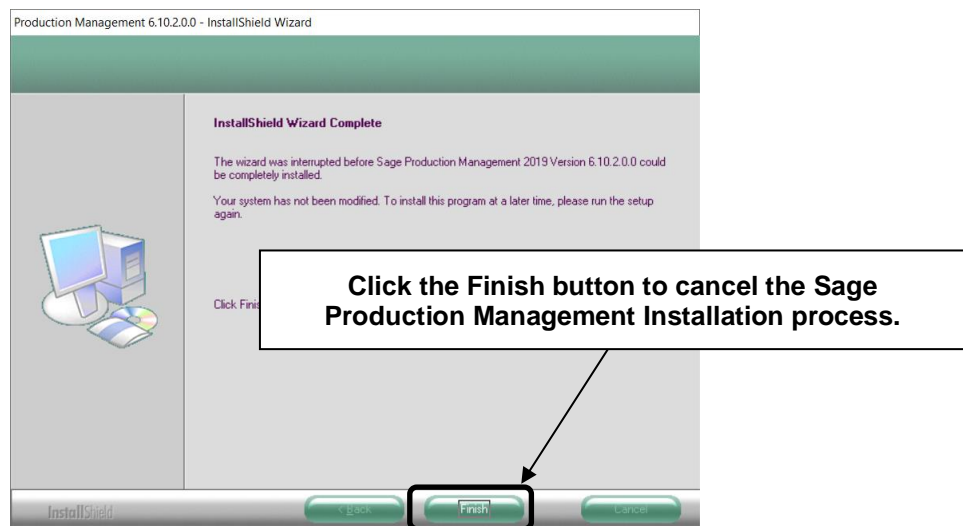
Production Management 6.10.2.0.0 - InstallShield Wizard

InstallShield Wizard Complete

The wizard was interrupted before Sage Production Management 2019 Version 6.10.2.0.0 could be completely installed.

Your system has not been modified. To install this program at a later time, please run the setup again.

Click Finis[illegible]

Click the Finish button to cancel the Sage Production Management Installation process.

InstallShield

< Back

Finish

Cancel